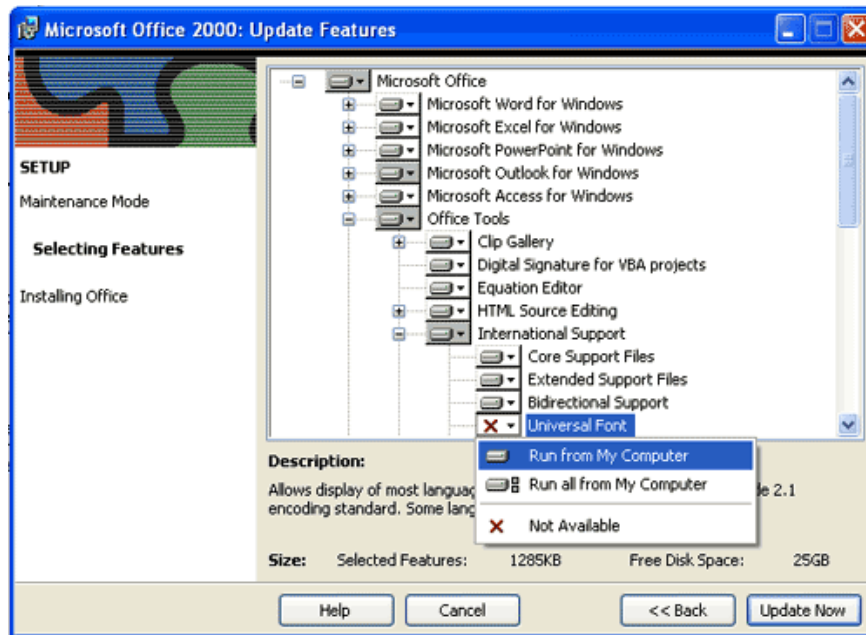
Microsoft Office 2000: Update Features

SETUP

Maintenance Mode

Selecting Features

Installing Office

Microsoft Office
Microsoft Word for Windows
Microsoft Excel for Windows
Microsoft PowerPoint for Windows
Microsoft Outlook for Windows
Microsoft Access for Windows
Office Tools
Clip Gallery
Digital Signature for VBA projects
Equation Editor
HTML Source Editing
International Support
Core Support Files
Extended Support Files
Bidirectional Support
Universal Font

Description:

Allows display of most languag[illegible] de 2.1 encoding standard. Some lang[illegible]

Run from My Computer
Run all from My Computer
Not Available

Size: Selected Features: 1285KB Free Disk Space: 25GB

Help Cancel << Back Update Now